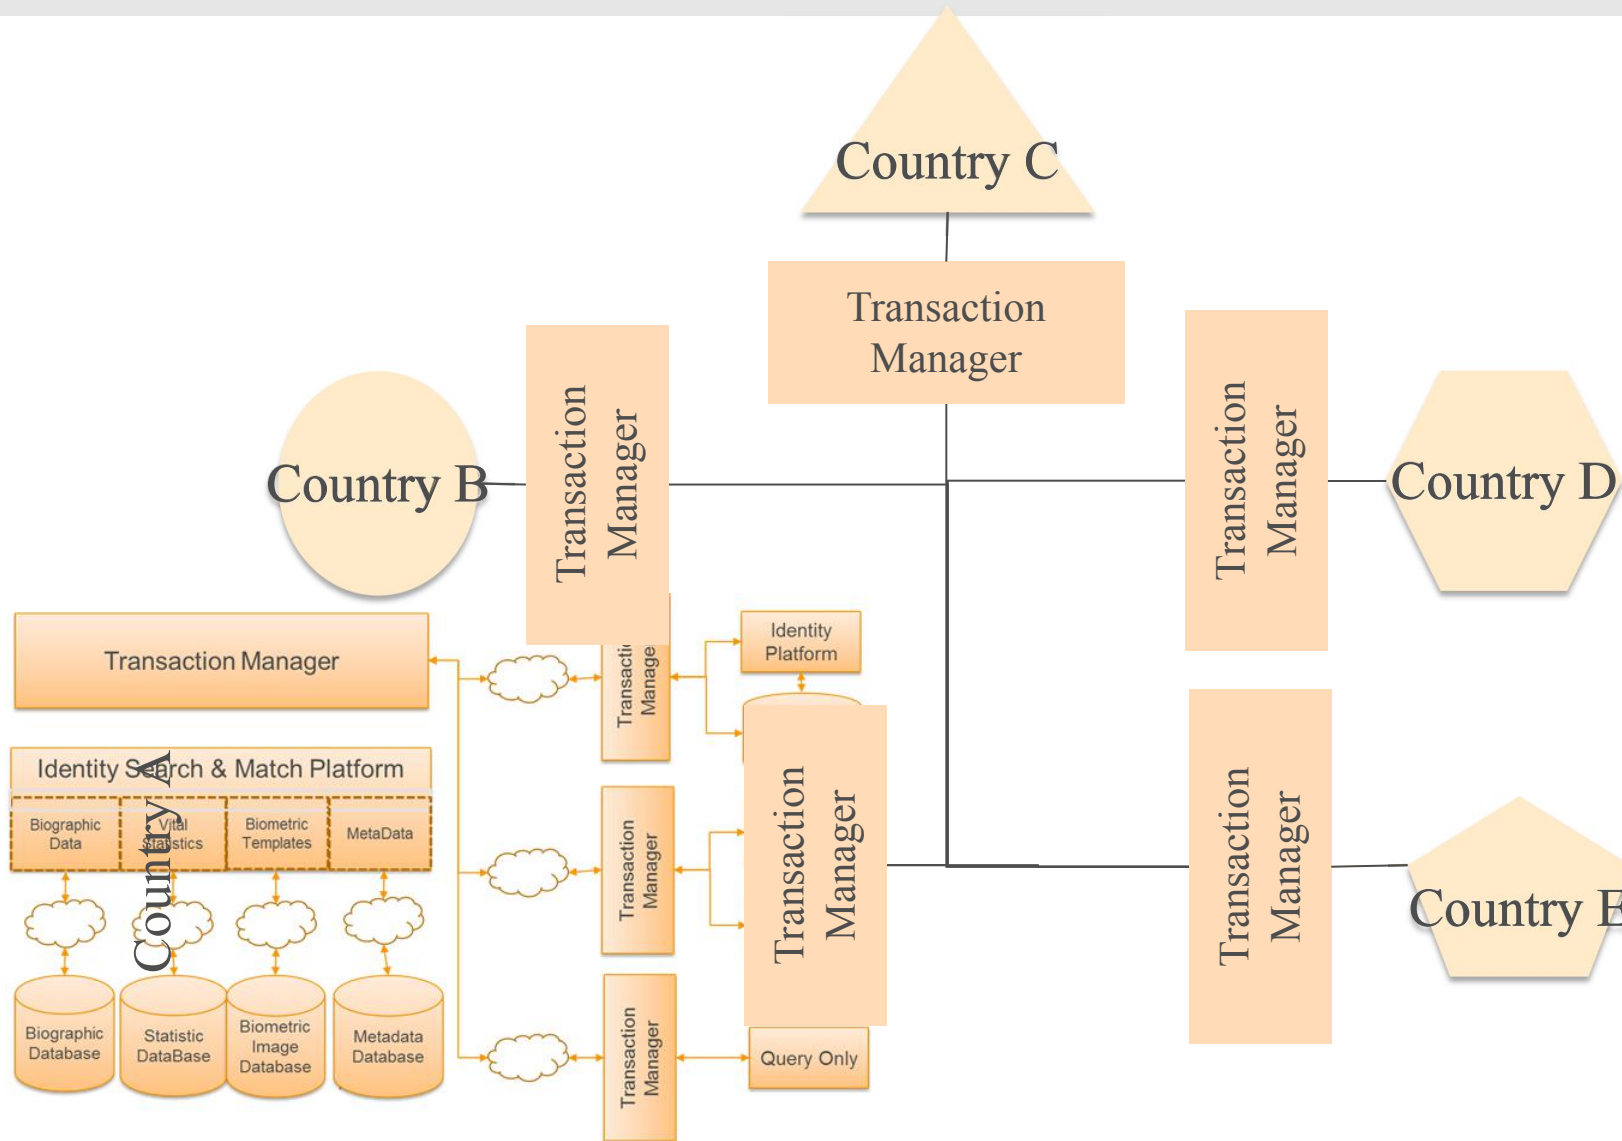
Country C

Transaction Manager

Country B

Transaction Manager

Transaction Manager

Country D

Transaction Manager

Identity Search & Match Platform

Country A

Biographic Data

Vital Statistics

Biometric Templates

MetaData

Biographic Database

Statistic DataBase

Biometric Image Database

Metadata Database

Transacti Manage

Identity Platform

Transaction Manager

Transaction Manager

Transaction Manager

Query Only

Transaction Manager

Country E